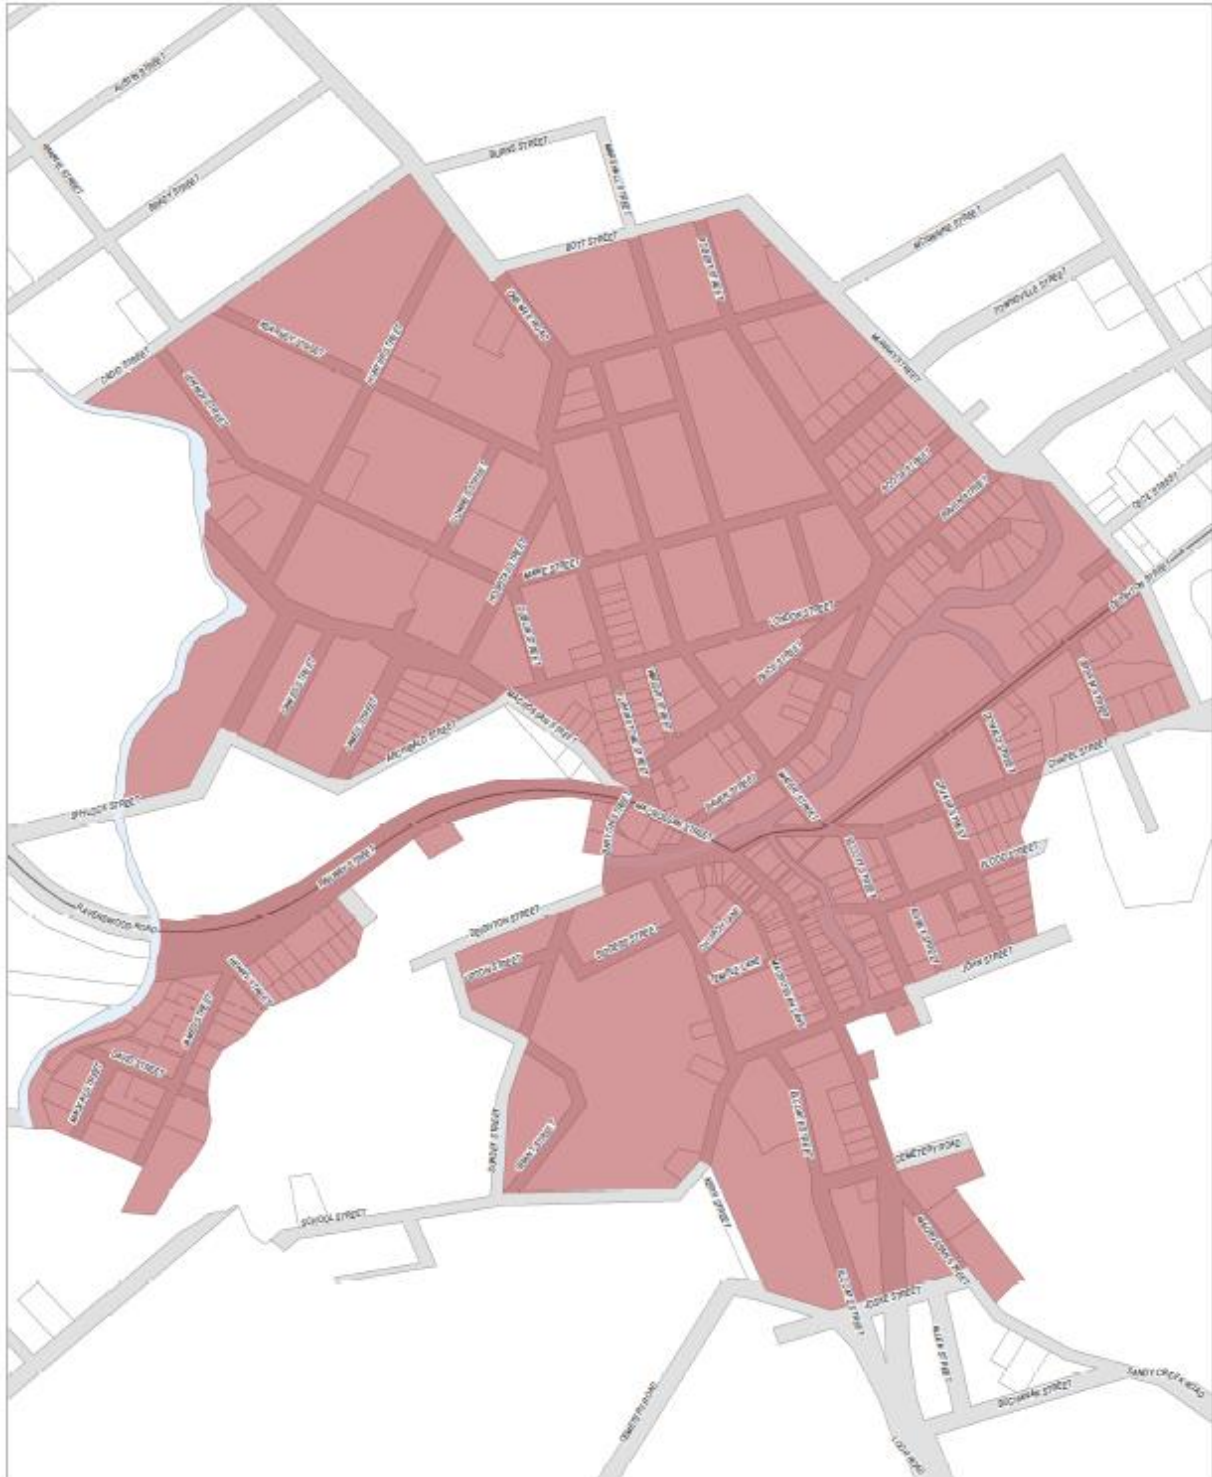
AUSTIN STREET
BARRY STREET
BURNS STREET
BOTT STREET
CADD STREET
CHAPEL STREET
SPALDING STREET
RAVENSWOOD ROAD
LEIGHTON STREET
JOHN STREET
CEMETERY ROAD
SCHOOL STREET
LODGE STREET
SANDY CREEK ROAD
ARCHIBALD STREET
MACKENZIE STREET
COOKTOWN STREET
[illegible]